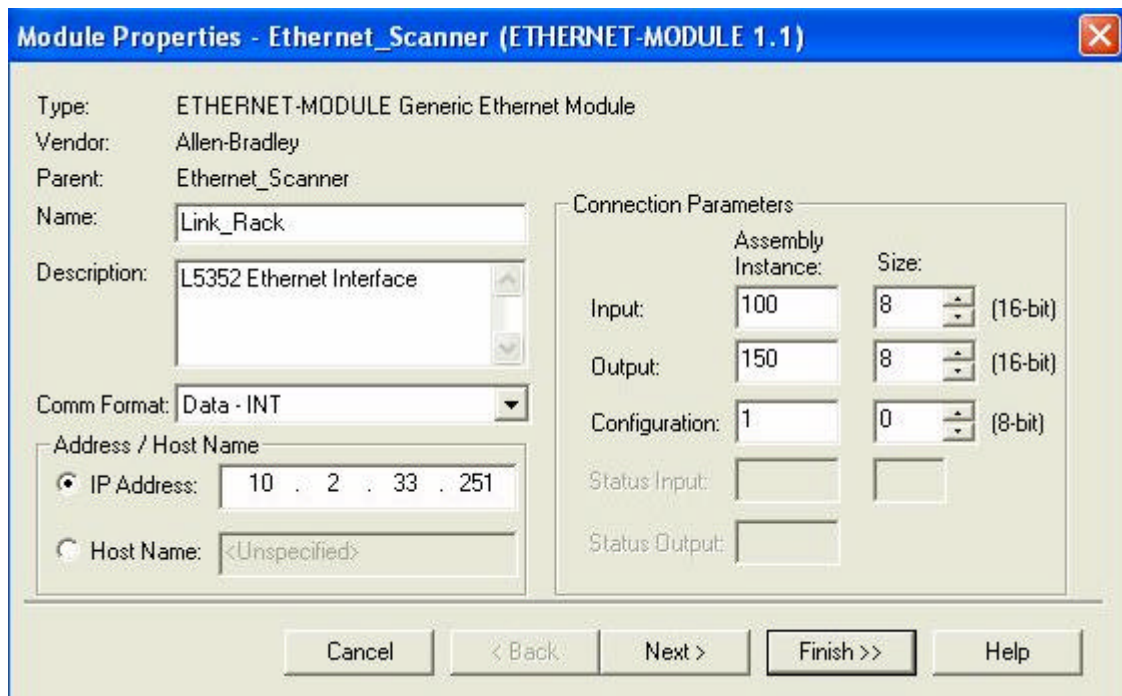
Module Properties - Ethernet_Scanner (ETHERNET-MODULE 1.1)

Type: ETHERNET-MODULE Generic Ethernet Module
Vendor: Allen-Bradley
Parent: Ethernet_Scanner
Name: Link_Rack
Description: L5352 Ethernet Interface

Comm Format: Data - INT

Address / Host Name
IP Address: 10 . 2 . 33 . 251
Host Name: <Unspecified>

Connection Parameters

| | Assembly Instance: | Size: | |
|---|---|---|---|
| Input: | 100 | 8 | (16-bit) |
| Output: | 150 | 8 | (16-bit) |
| Configuration: | 1 | 0 | (8-bit) |
| Status Input: | | | |
| Status Output: | | | |

Cancel | < Back | Next > | Finish >> | Help